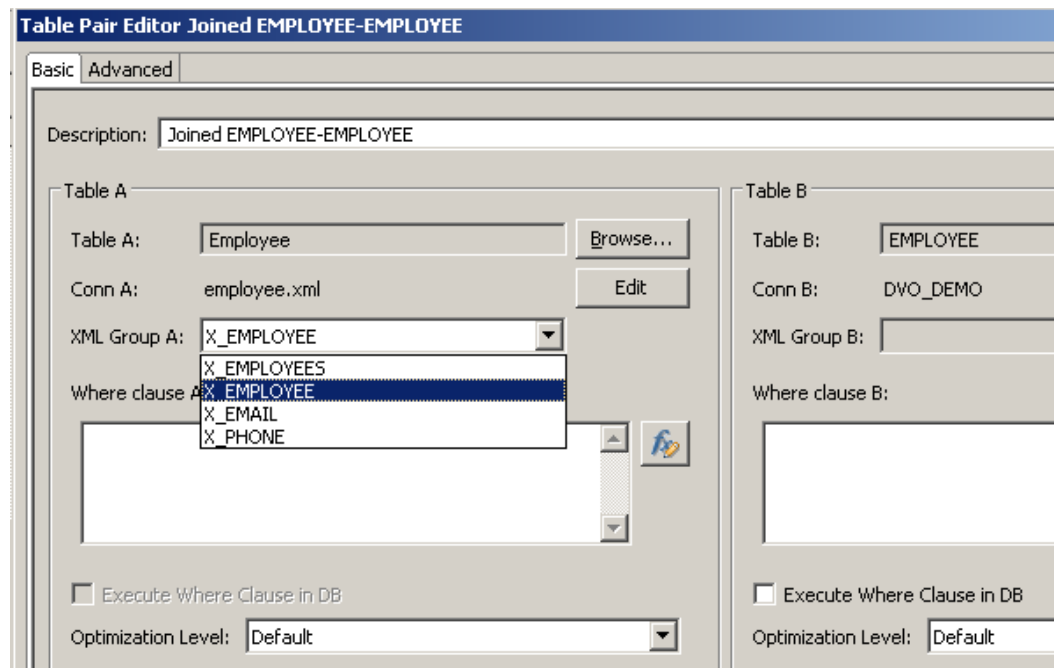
Table Pair Editor Joined EMPLOYEE-EMPLOYEE

Basic | Advanced

Description: Joined EMPLOYEE-EMPLOYEE

Table A

Table A: Employee

Browse...

Conn A: employee.xml

Edit

XML Group A: X_EMPLOYEE

X_EMPLOYEES
X_EMPLOYEE
X_EMAIL
X_PHONE

Where clause A

Execute Where Clause in DB

Optimization Level: Default

Table B

Table B: EMPLOYEE

Conn B: DVO_DEMO

XML Group B:

Where clause B:

Execute Where Clause in DB

Optimization Level: Default